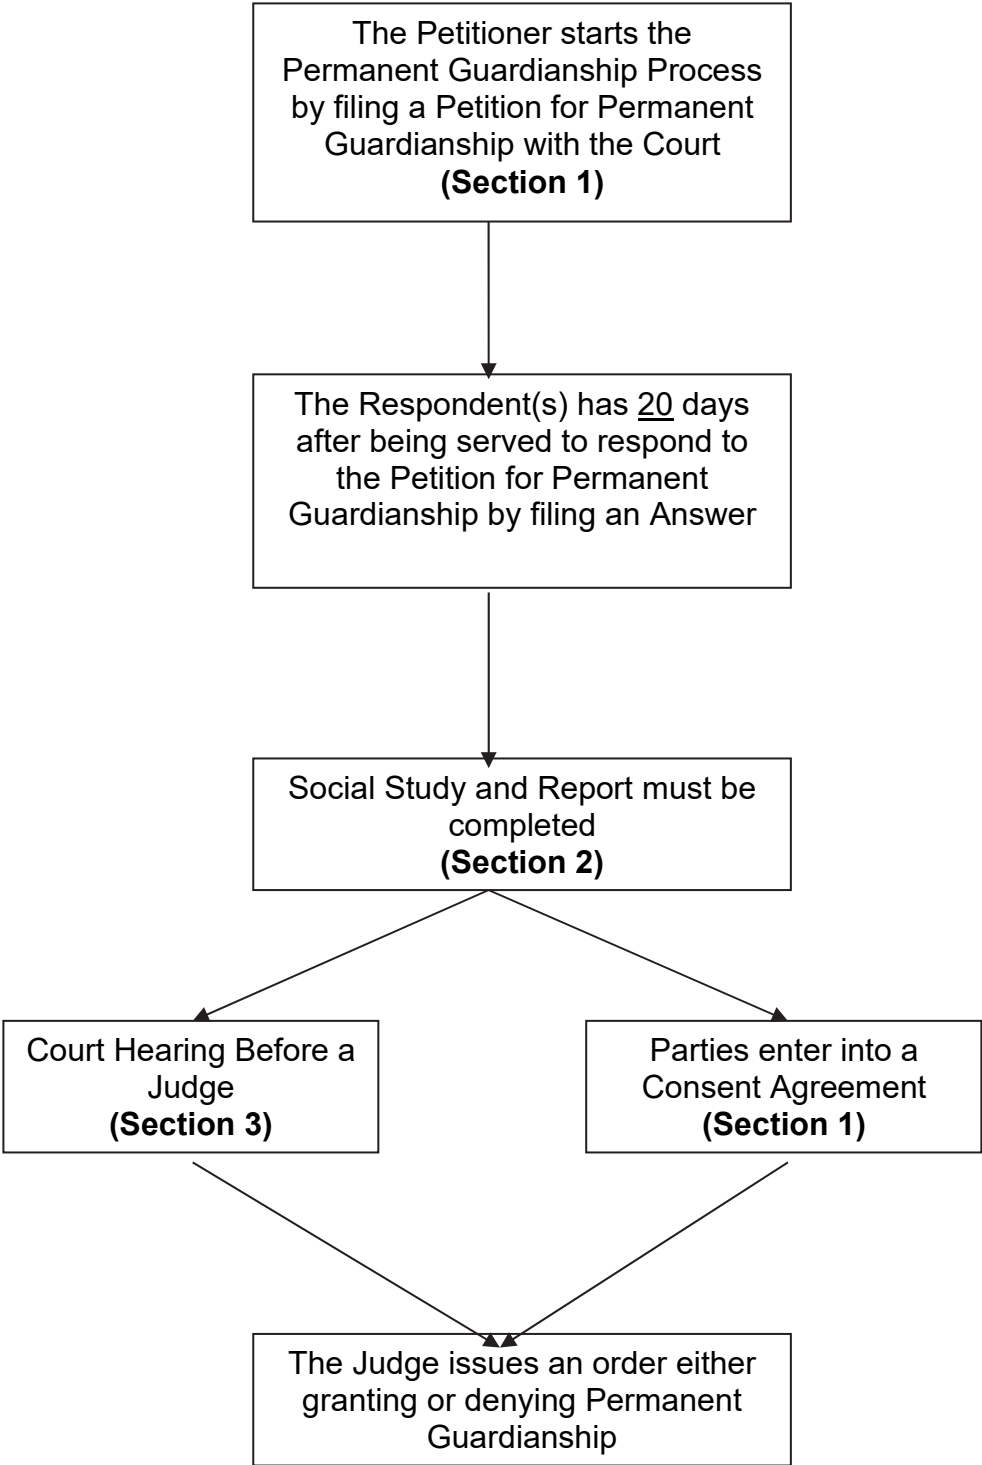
The Petitioner starts the Permanent Guardianship Process by filing a Petition for Permanent Guardianship with the Court
**(Section 1)**

The Respondent(s) has 20 days after being served to respond to the Petition for Permanent Guardianship by filing an Answer

Social Study and Report must be completed
**(Section 2)**

Court Hearing Before a Judge
**(Section 3)**

Parties enter into a Consent Agreement
**(Section 1)**

The Judge issues an order either granting or denying Permanent Guardianship